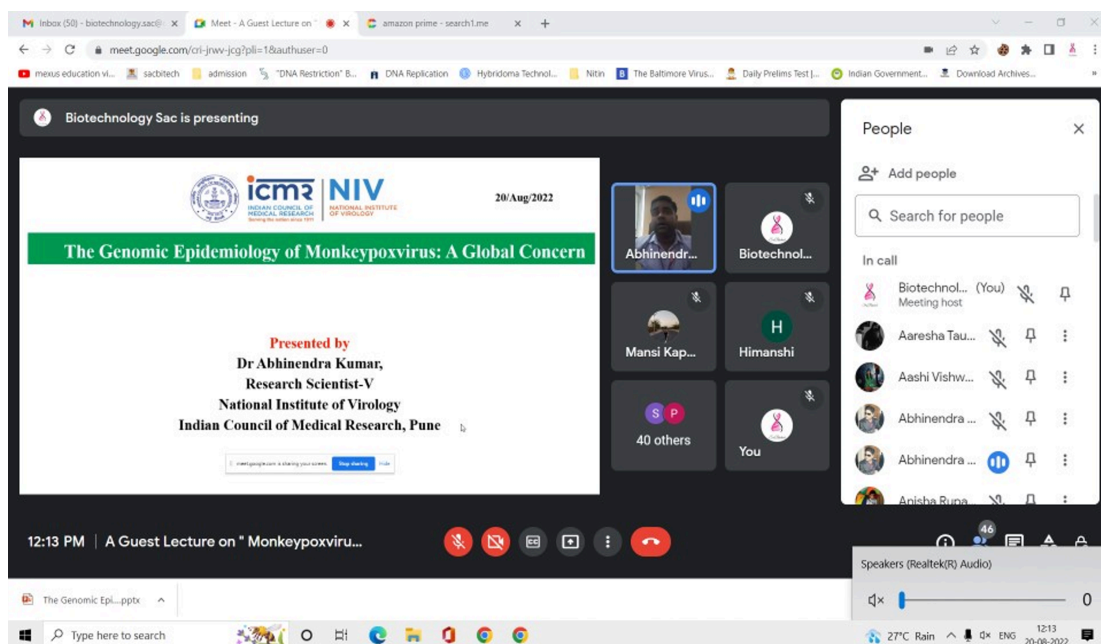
Inbox (50) - biotechnology.sac@ ×
Meet - A Guest Lecture on " ×
amazon prime - search1.me ×
+

meet.google.com/cri-jrwv-jcg?pli=1&authuser=0

mexus education vi... sacbitech admission "DNA Restriction" B... DNA Replication Hybridoma Technol... Nitin The Baltimore Virus... Daily Prelims Test |... Indian Government... Download Archives...

Biotechnology Sac is presenting

icmr INDIAN COUNCIL OF MEDICAL RESEARCH Serving the nation since 1911 | NIV NATIONAL INSTITUTE OF VIROLOGY

20/Aug/2022

The Genomic Epidemiology of Monkeypoxvirus: A Global Concern

Presented by
Dr Abhinendra Kumar,
Research Scientist-V
National Institute of Virology
Indian Council of Medical Research, Pune

meet.google.com is sharing your screen. Stop sharing Hide

Abhinendr...
Biotechnol...
Mansi Kap...
H
Himanshi
S P
40 others
You

People
Add people
Search for people
In call
Biotechnol... (You)
Meeting host
Aaresha Tau...
Aashi Vishw...
Abhinendra ...
Abhinendra ...
Anisha Rupa

12:13 PM | A Guest Lecture on " Monkeypoxviru...

46

Speakers (Realtek(R) Audio)
0

The Genomic Epi....pptx

Type here to search

27°C Rain ENG 12:13 20-08-2022